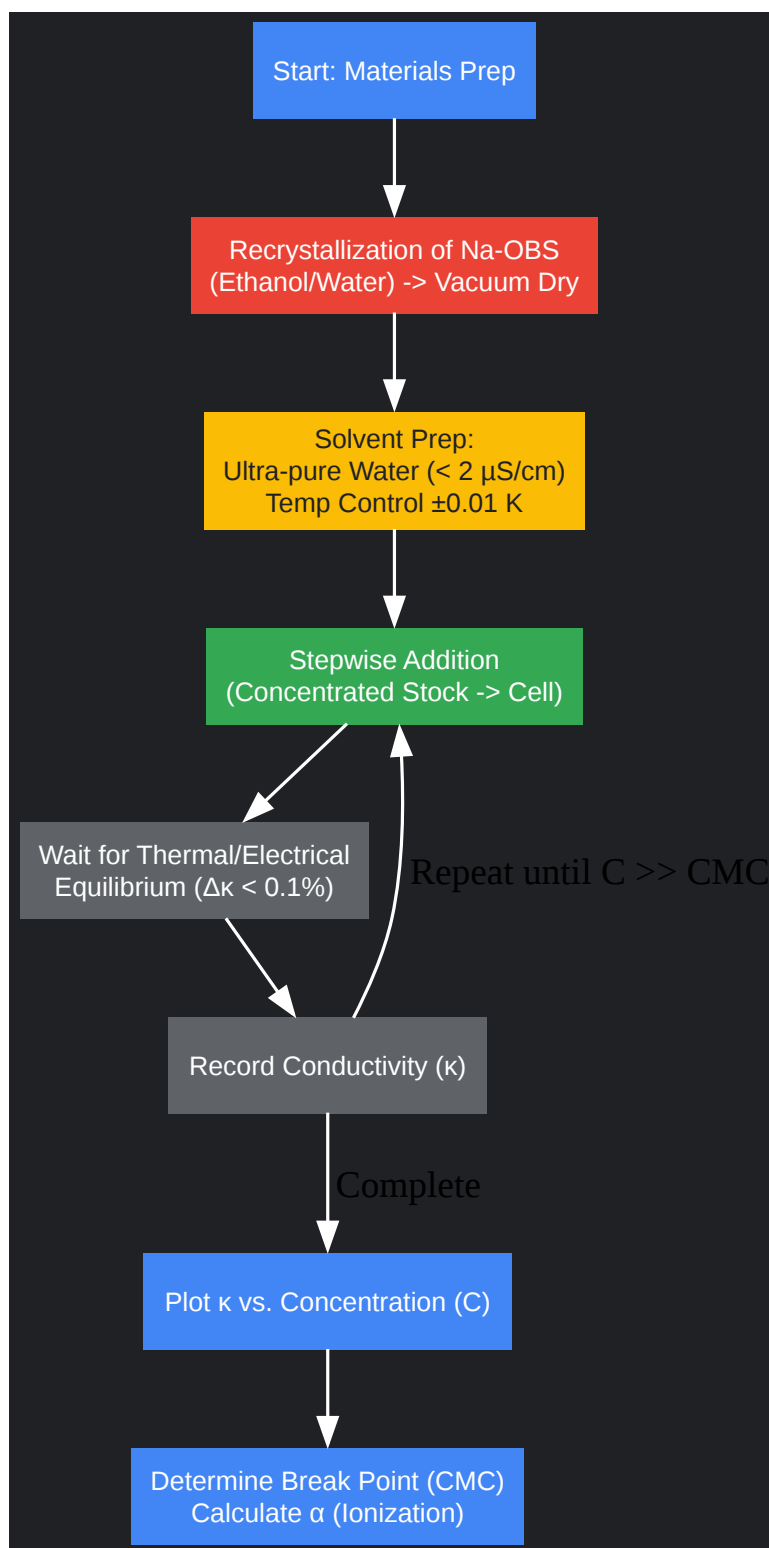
Start: Materials Prep

Recrystallization of Na-OBS (Ethanol/Water) -> Vacuum Dry

Solvent Prep:
Ultra-pure Water (< 2 μS/cm)
Temp Control ±0.01 K

Stepwise Addition (Concentrated Stock -> Cell)

Wait for Thermal/Electrical Equilibrium (Δκ < 0.1%)

Repeat until C >> CMC

Record Conductivity (κ)

Complete

Plot κ vs. Concentration (C)

Determine Break Point (CMC)
Calculate α (Ionization)